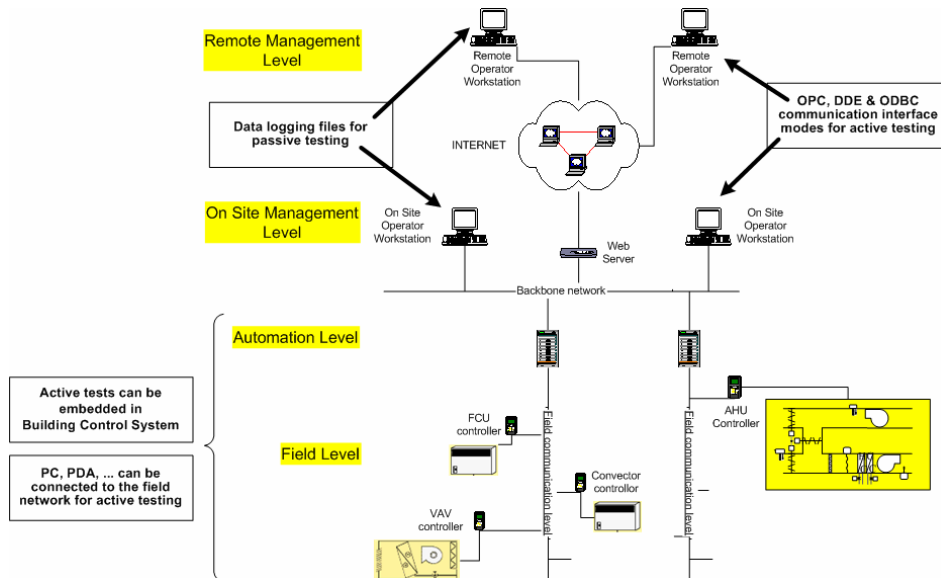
Remote Management Level

Remote Operator Workstation

Remote Operator Workstation

Data logging files for passive testing

INTERNET

OPC, DDE & ODBC communication interface modes for active testing

On Site Management Level

On Site Operator Workstation

Web Server

On Site Operator Workstation

Backbone network

Automation Level

Active tests can be embedded in Building Control System

PC, PDA, ... can be connected to the field network for active testing

Field Level

FCU controller

Field communication level

AHU Controller

Field communication level

Convector controller

VAV controller